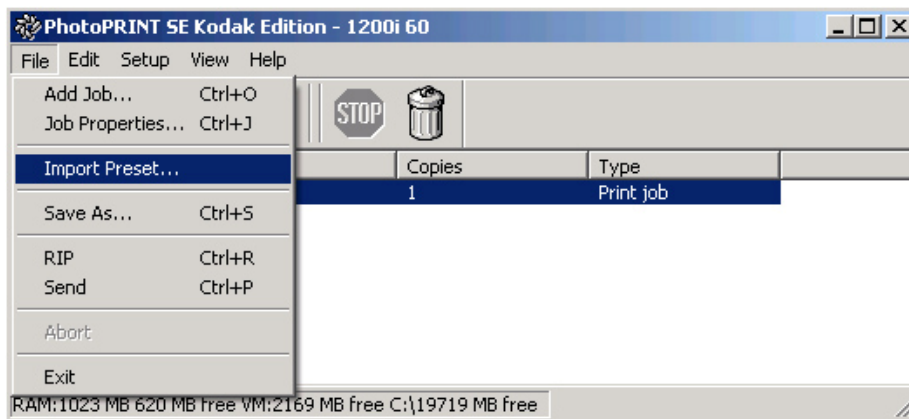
PhotoPRINT SE Kodak Edition - 1200i 60

File Edit Setup View Help

Add Job... Ctrl+O
Job Properties... Ctrl+J

Import Preset...

Save As... Ctrl+S

RIP Ctrl+R
Send Ctrl+P

Abort

Exit

STOP

| Copies | Type |
|---|---|
| 1 | Print job |

RAM:1023 MB 620 MB free VM:2169 MB free C:\19719 MB free